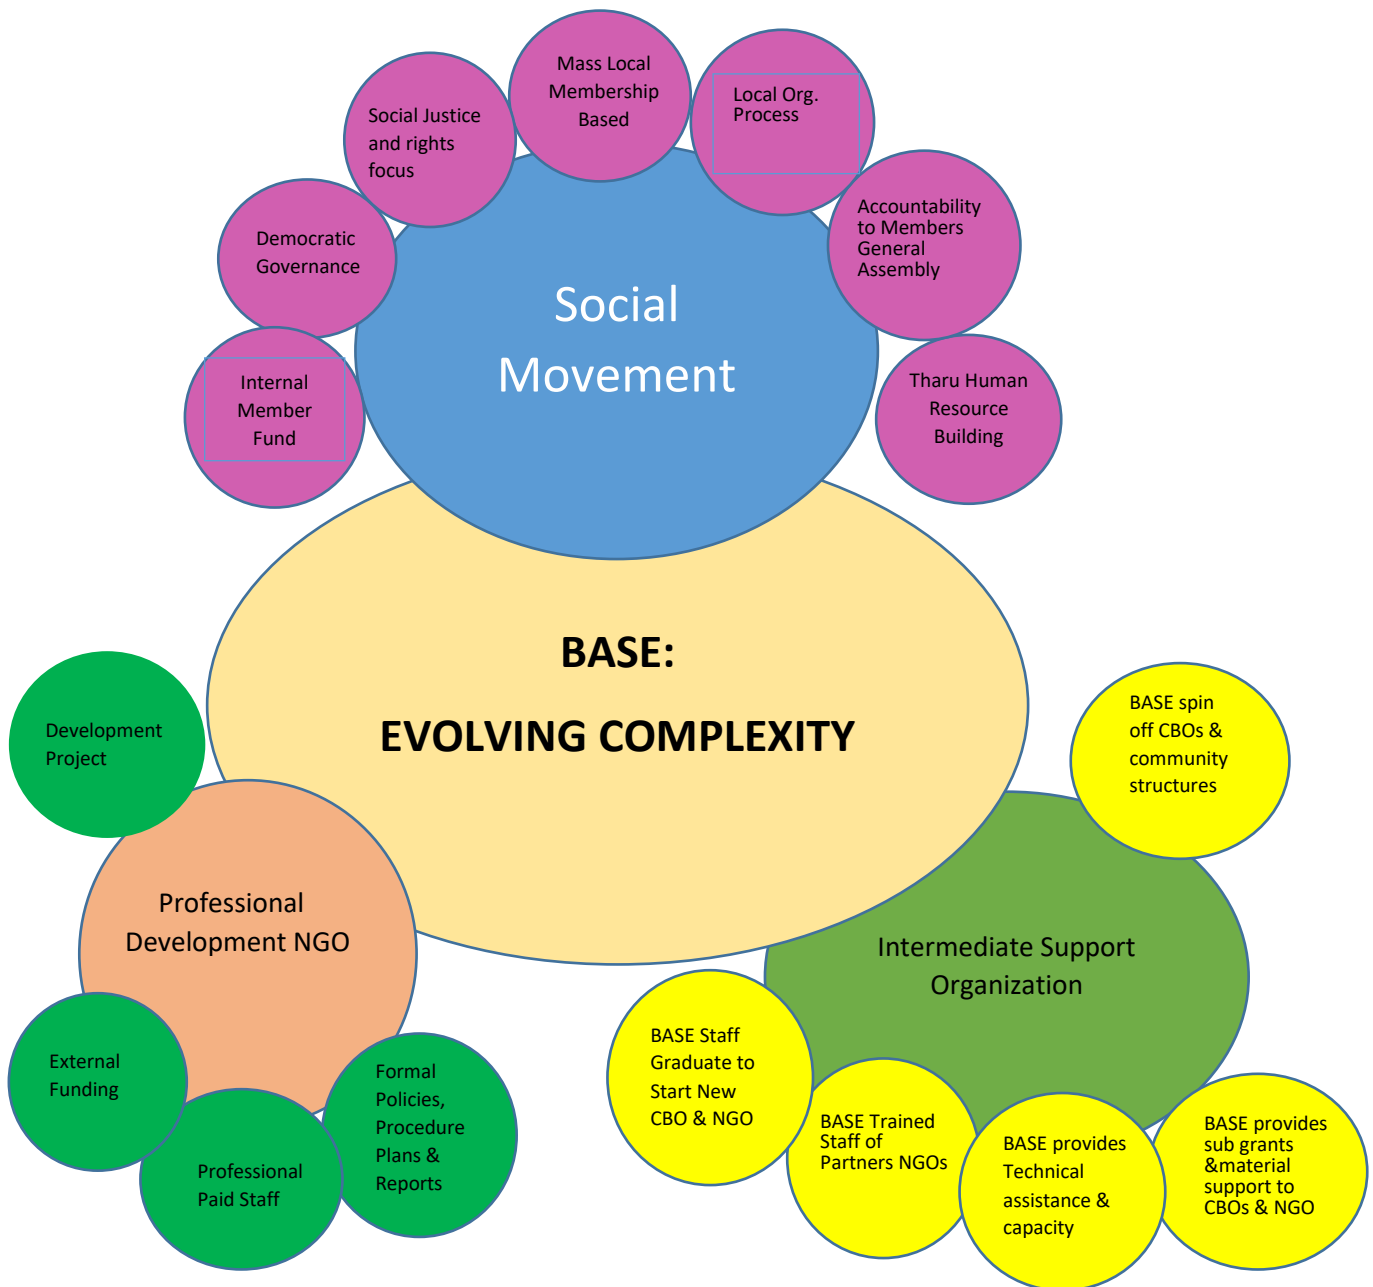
Mass Local Membership Based

Social Justice and rights focus

Local Org. Process

Accountability to Members General Assembly

Democratic Governance

Social Movement

Internal Member Fund

Tharu Human Resource Building

BASE:

EVOLVING COMPLEXITY

Development Project

BASE spin off CBOs & community structures

Professional Development NGO

Intermediate Support Organization

External Funding

Formal Policies, Procedure Plans & Reports

Professional Paid Staff

BASE Staff Graduate to Start New CBO & NGO

BASE Trained Staff of Partners NGOs

BASE provides Technical assistance & capacity

BASE provides sub grants &material support to CBOs & NGO